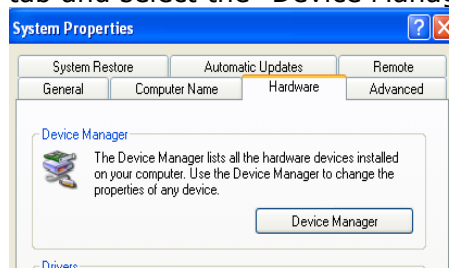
tab and select the "Device Manag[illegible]

System Properties

?

System Restore | Automatic Updates | Remote

General | Computer Name | Hardware | Advanced

Device Manager

The Device Manager lists all the hardware devices installed on your computer. Use the Device Manager to change the properties of any device.

Device Manager

Drivers